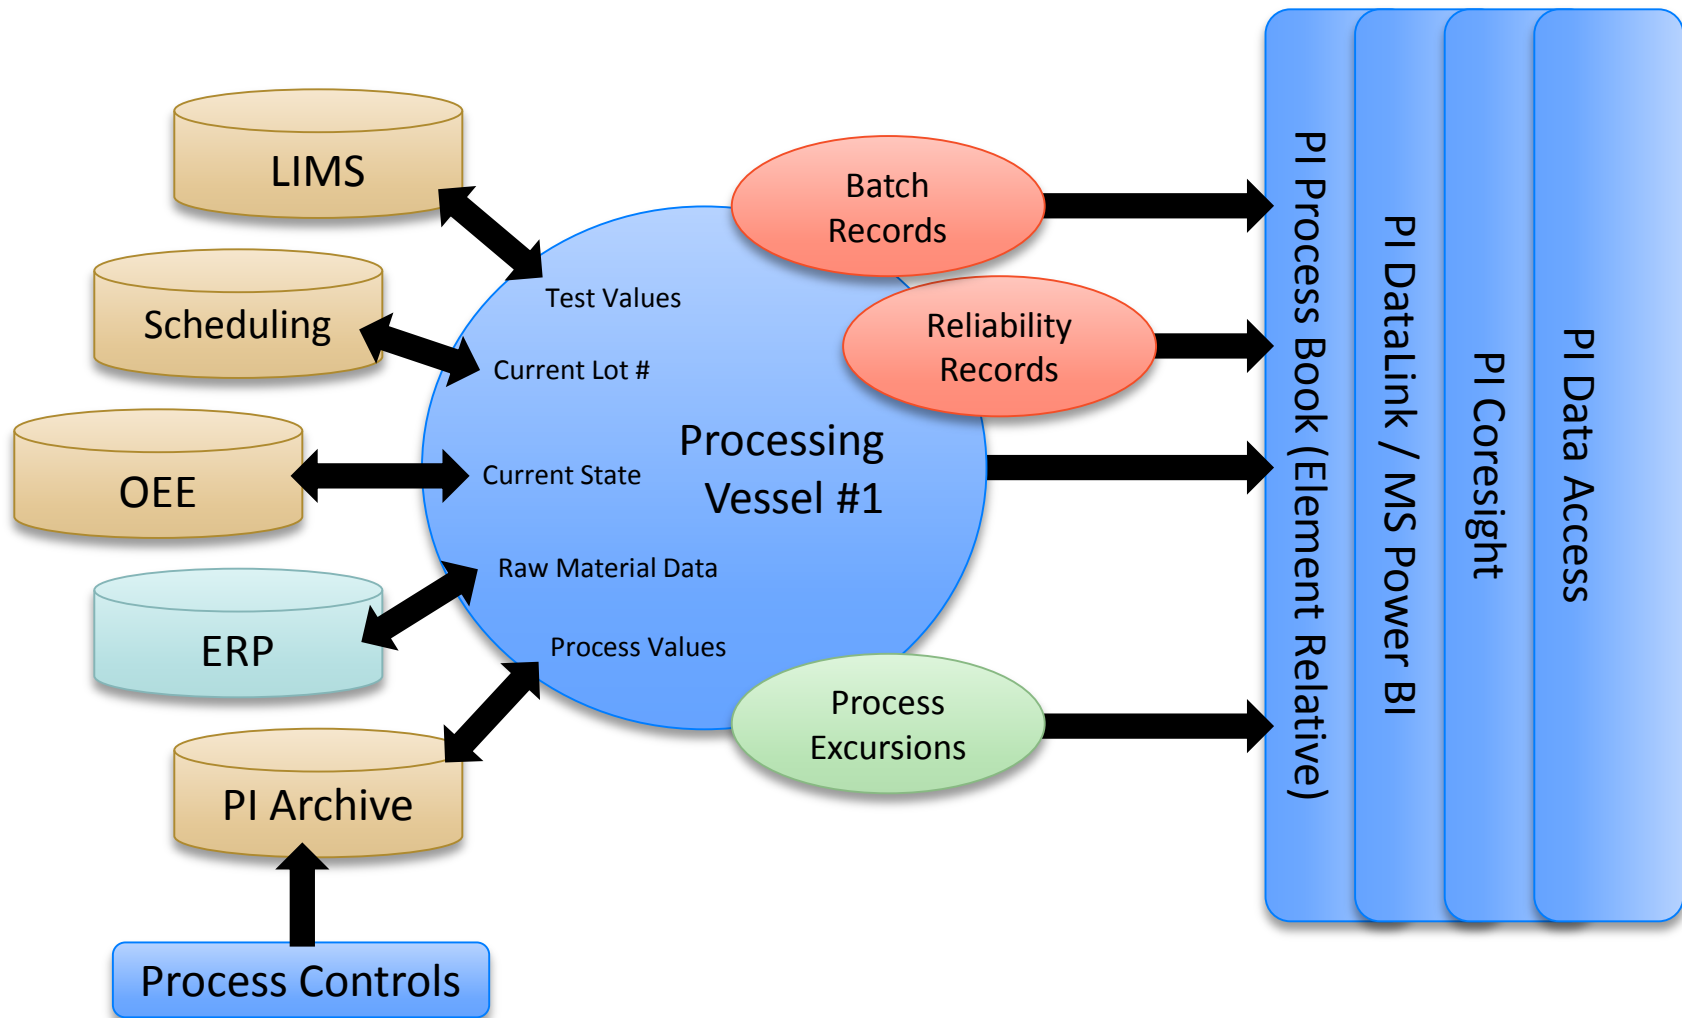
LIMS

Scheduling

OEE

ERP

PI Archive

Process Controls

Test Values

Current Lot #

Current State

Raw Material Data

Process Values

Processing Vessel #1

Batch Records

Reliability Records

Process Excursions

PI Process Book (Element Relative)

PI DataLink / MS Power BI

PI Coresight

PI Data Access